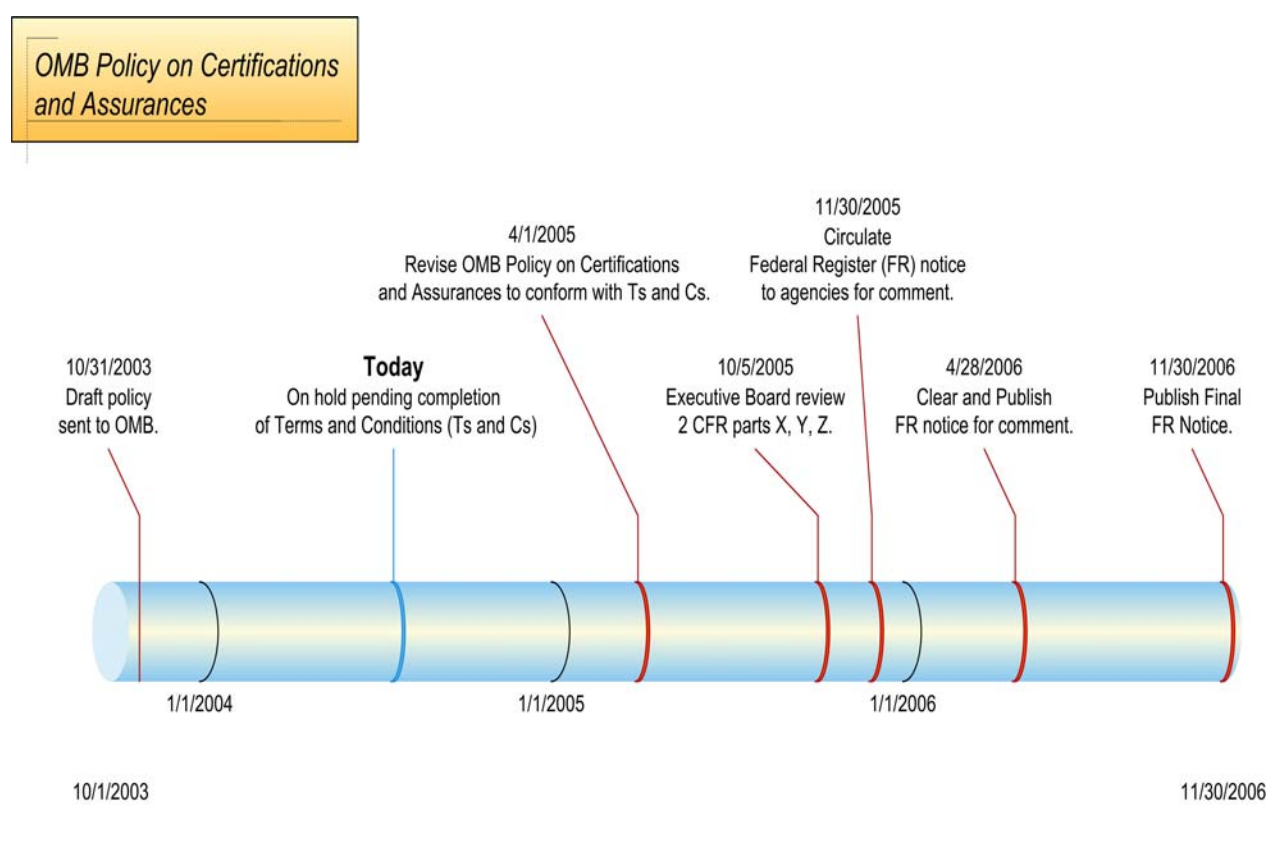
OMB Policy on Certifications and Assurances

11/30/2005
Circulate
Federal Register (FR) notice
to agencies for comment.

4/1/2005
Revise OMB Policy on Certifications
and Assurances to conform with Ts and Cs.

10/31/2003
Draft policy
sent to OMB.

Today
On hold pending completion
of Terms and Conditions (Ts and Cs)

10/5/2005
Executive Board review
2 CFR parts X, Y, Z.

4/28/2006
Clear and Publish
FR notice for comment.

11/30/2006
Publish Final
FR Notice.

1/1/2004

1/1/2005

1/1/2006

10/1/2003

11/30/2006